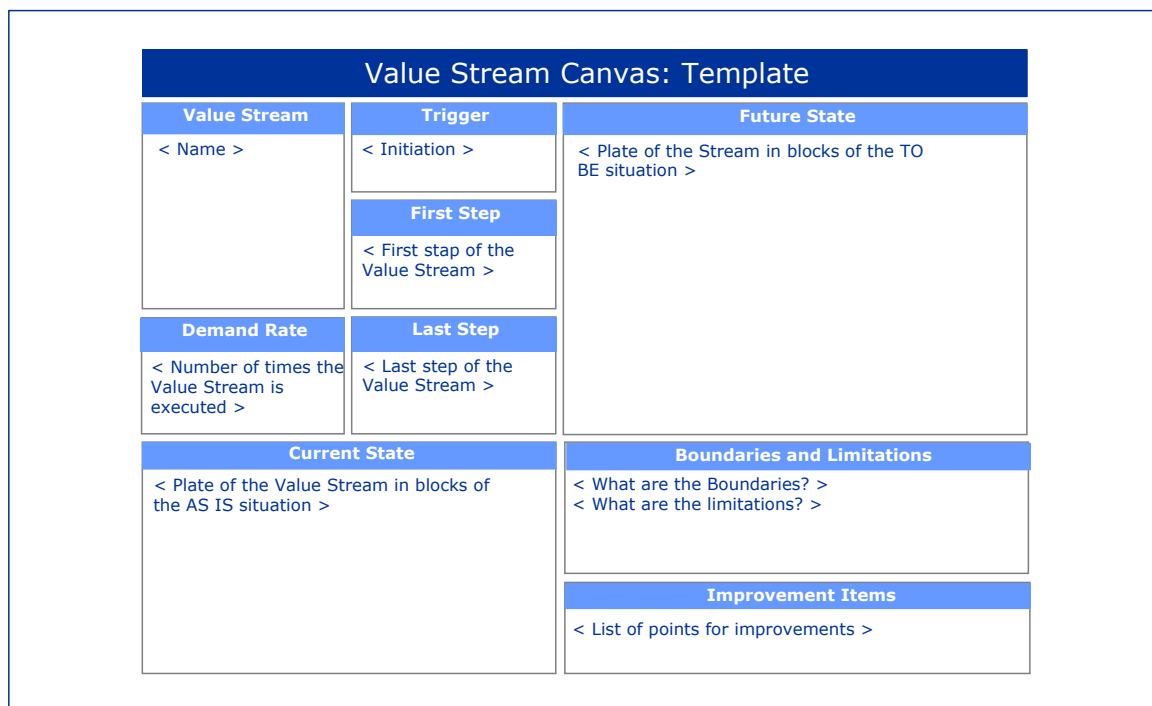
Value Stream Canvas: Template

Value Stream

< Name >

Trigger

< Initiation >

First Step

< First stap of the Value Stream >

Future State

< Plate of the Stream in blocks of the TO BE situation >

Demand Rate

< Number of times the Value Stream is executed >

Last Step

< Last step of the Value Stream >

Current State

< Plate of the Value Stream in blocks of the AS IS situation >

Boundaries and Limitations

< What are the Boundaries? >
< What are the limitations? >

Improvement Items

< List of points for improvements >